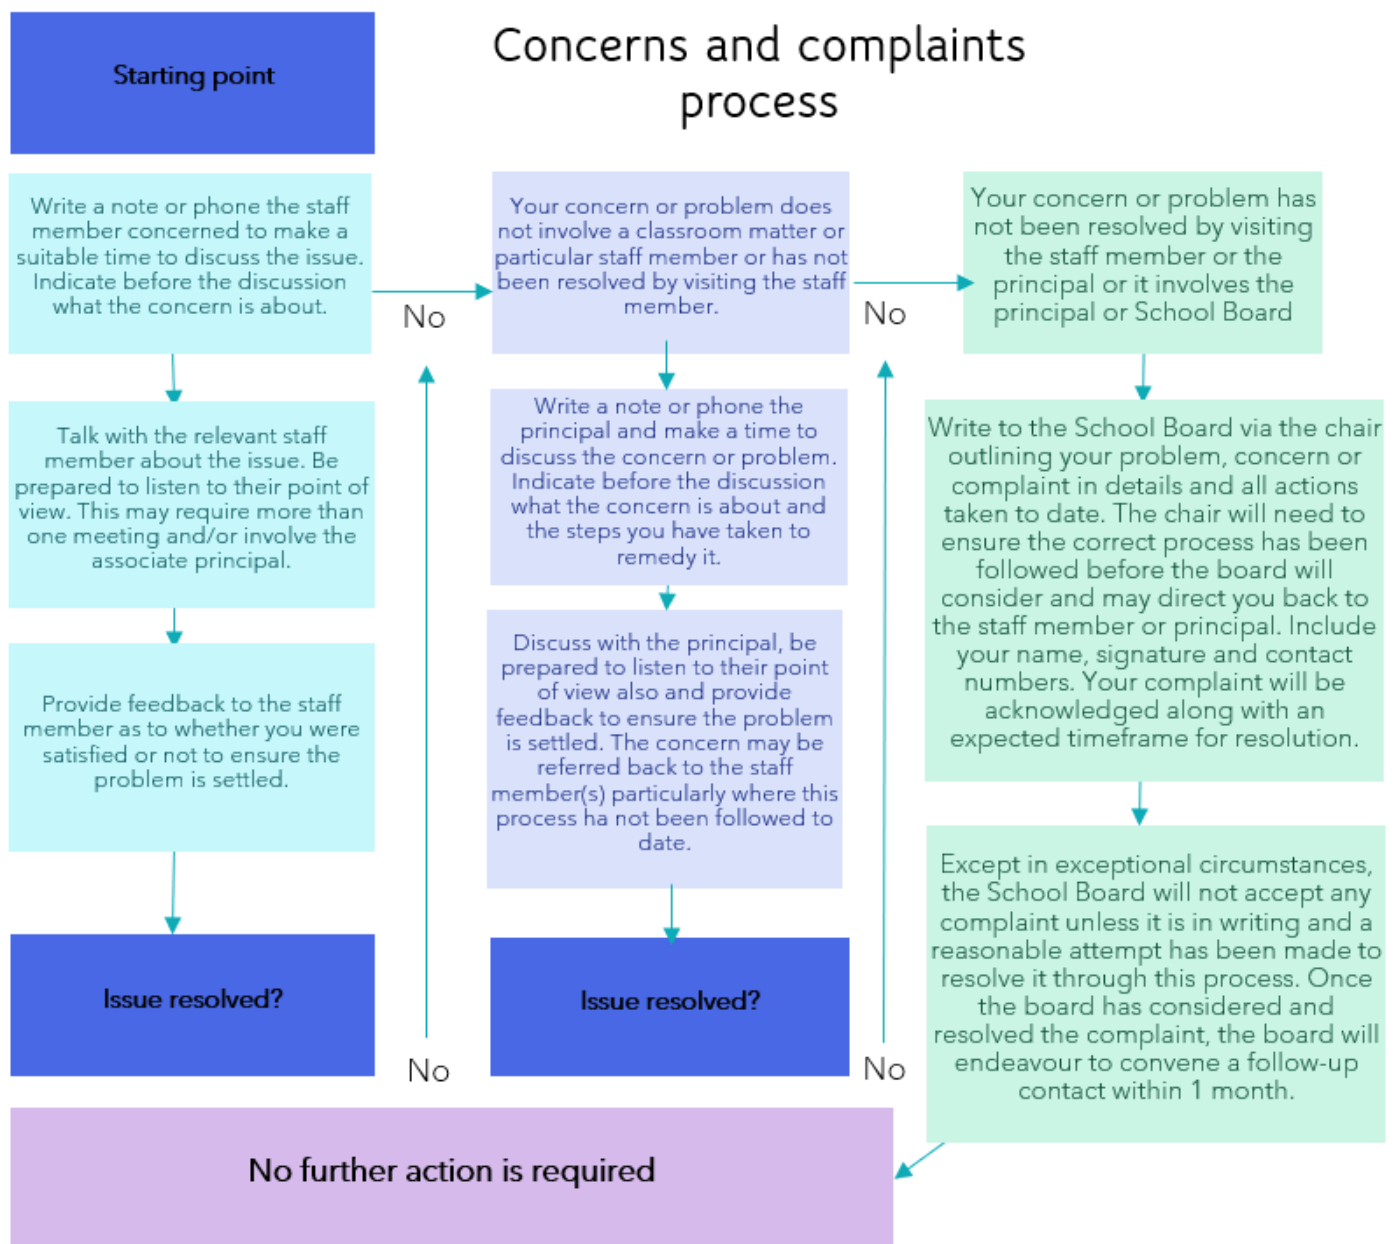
Starting point

Concerns and complaints process

Write a note or phone the staff member concerned to make a suitable time to discuss the issue. Indicate before the discussion what the concern is about.

Talk with the relevant staff member about the issue. Be prepared to listen to their point of view. This may require more than one meeting and/or involve the associate principal.

Provide feedback to the staff member as to whether you were satisfied or not to ensure the problem is settled.

Issue resolved?

No

No

Your concern or problem does not involve a classroom matter or particular staff member or has not been resolved by visiting the staff member.

Write a note or phone the principal and make a time to discuss the concern or problem. Indicate before the discussion what the concern is about and the steps you have taken to remedy it.

Discuss with the principal, be prepared to listen to their point of view also and provide feedback to ensure the problem is settled. The concern may be referred back to the staff member(s) particularly where this process ha not been followed to date.

Issue resolved?

No

No

Your concern or problem has not been resolved by visiting the staff member or the principal or it involves the principal or School Board

Write to the School Board via the chair outlining your problem, concern or complaint in details and all actions taken to date. The chair will need to ensure the correct process has been followed before the board will consider and may direct you back to the staff member or principal. Include your name, signature and contact numbers. Your complaint will be acknowledged along with an expected timeframe for resolution.

Except in exceptional circumstances, the School Board will not accept any complaint unless it is in writing and a reasonable attempt has been made to resolve it through this process. Once the board has considered and resolved the complaint, the board will endeavour to convene a follow-up contact within 1 month.

No further action is required